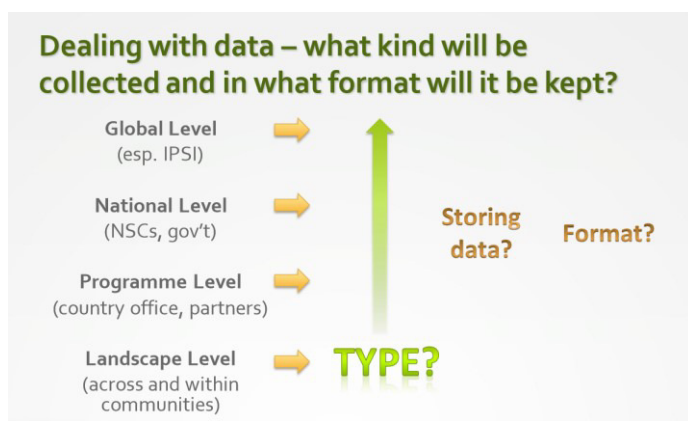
Dealing with data – what kind will be collected and in what format will it be kept?

Global Level
(esp. IPSI)

National Level
(NSCs, gov't)

Programme Level
(country office, partners)

Landscape Level
(across and within communities)

TYPE?

Storing data?

Format?